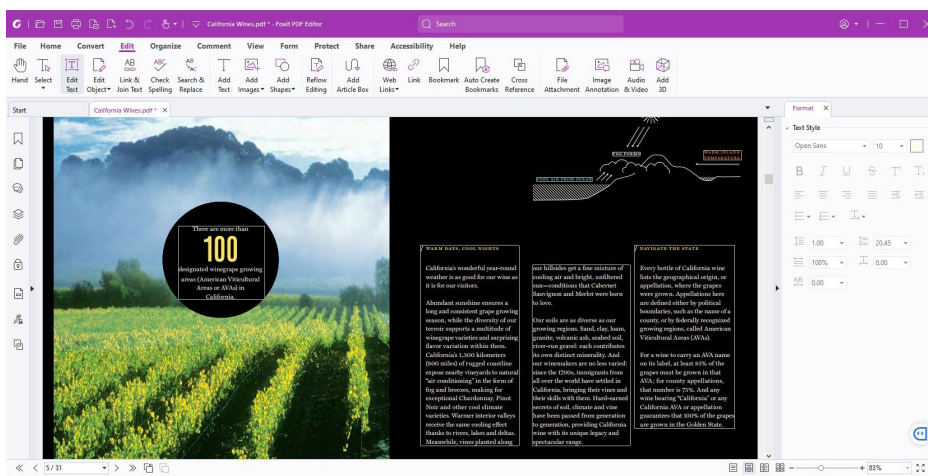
California Wines.pdf * - Foxit PDF Editor

Search

File Home Convert Edit Organize Comment View Form Protect Share Accessibility Help

Hand Select Edit Text Edit Object Link & Join Text Check Spelling Search & Replace Add Text Add Images Add Shapes Reflow Editing Add Article Box Web Links Link Bookmark Auto Create Bookmarks Cross Reference File Attachment Image Annotation Audio & Video Add 3D

Start California Wines.pdf * ×

Format ×

Text Style

Open Sans 10

1.00 20.45

100% 0.00

0.00

There are more than

100

designated winegrape growing areas (American Viticultural Areas or AVAs) in California.

FOG FORMS

WARM INLAND TEMPERATURES

COOL AIR FROM OCEAN

WARM DAYS, COOL NIGHTS

California's wonderful year-round weather is as good for our wine as it is for our visitors.

Abundant sunshine ensures a long and consistent grape growing season, while the diversity of our terroir supports a multitude of winegrape varieties and surprising flavor variation within them. California's 1,300 kilometers (800 miles) of rugged coastline expose nearby vineyards to natural "air conditioning" in the form of fog and breezes, making for exceptional Chardonnay, Pinot Noir and other cool climate varieties. Warmer interior valleys receive the same cooling effect thanks to rivers, lakes and deltas. Meanwhile, vines planted along

our hillsides get a fine mixture of cooling air and bright, unfiltered sun—conditions that Cabernet Sauvignon and Merlot were born to love.

Our soils are as diverse as our growing regions. Sand, clay, loam, granite, volcanic ash, seabed soil, river-run gravel: each contributes its own distinct minerality. And our winemakers are no less varied: since the 1700s, immigrants from all over the world have settled in California, bringing their vines and their skills with them. Hard-earned secrets of soil, climate and vine have been passed from generation to generation, providing California wine with its unique legacy and spectacular range.

NAVIGATE THE STATE

Every bottle of California wine lists the geographical origin, or appellation, where the grapes were grown. Appellations here are defined either by political boundaries, such as the name of a county, or by federally recognized growing regions, called American Viticultural Areas (AVAs).

For a wine to carry an AVA name on its label, at least 85% of the grapes must be grown in that AVA; for county appellations, that number is 75%. And any wine bearing "California" or any California AVA or appellation guarantees that 100% of the grapes are grown in the Golden State.

5 / 31

83%